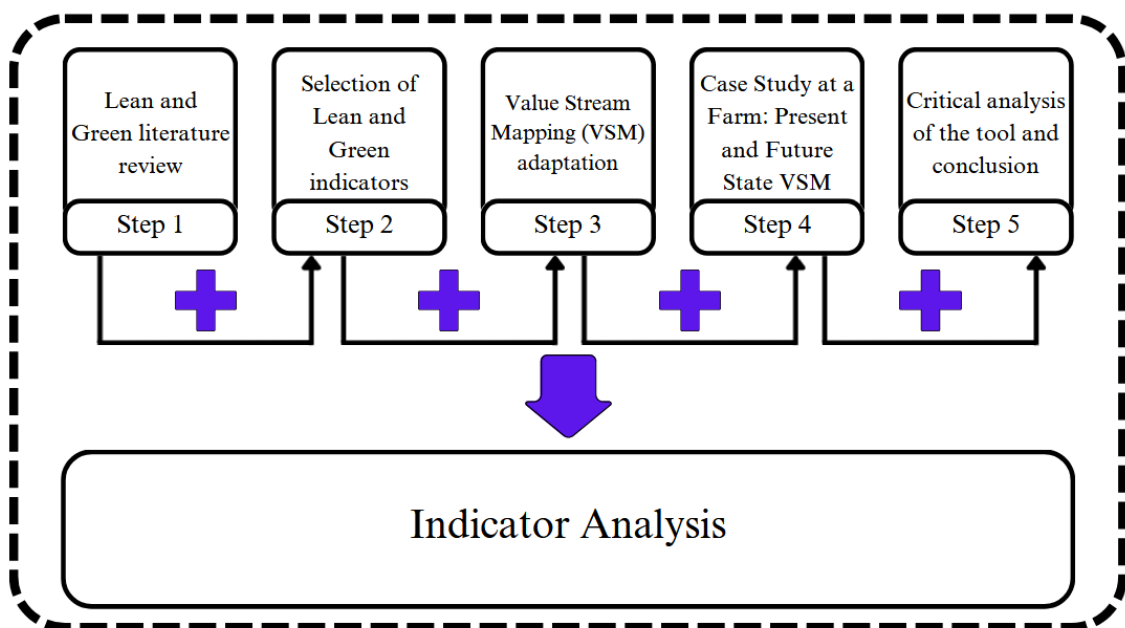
Lean and Green literature review

Step 1

Selection of Lean and Green indicators

Step 2

Value Stream Mapping (VSM) adaptation

Step 3

Case Study at a Farm: Present and Future State VSM

Step 4

Critical analysis of the tool and conclusion

Step 5

Indicator Analysis